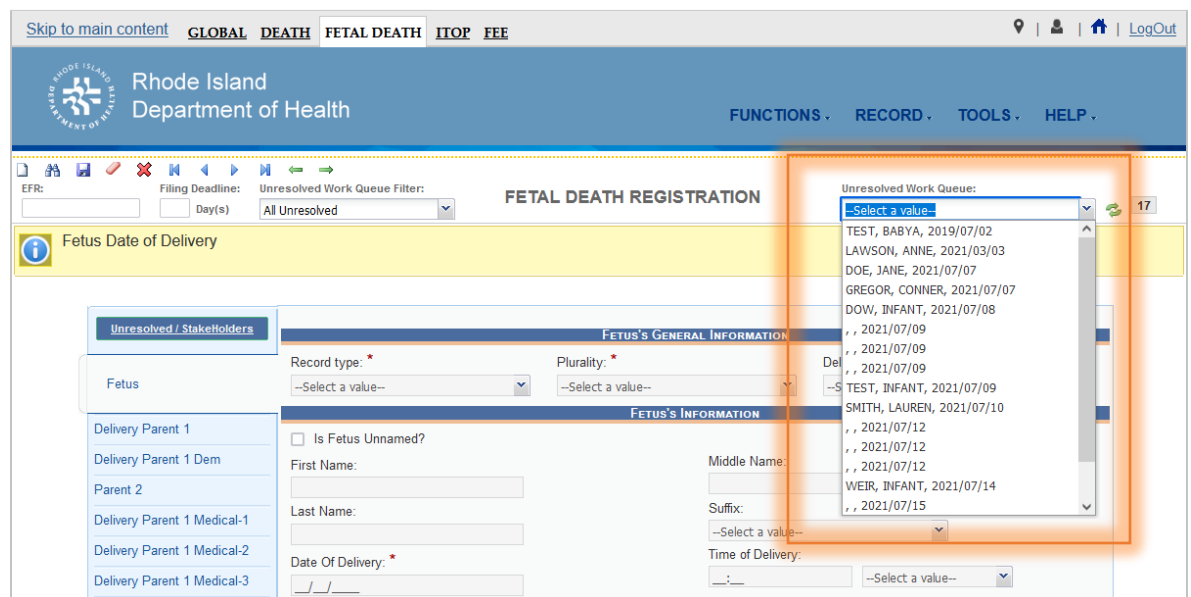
Skip to main content GLOBAL DEATH FETAL DEATH ITOP FEE

LogOut

RHODE ISLAND DEPARTMENT OF HEALTH

Rhode Island Department of Health

FUNCTIONS RECORD TOOLS HELP

EFR:

Filing Deadline: Day(s)

Unresolved Work Queue Filter: All Unresolved

FETAL DEATH REGISTRATION

Unresolved Work Queue:
--Select a value--
17

TEST, BABYA, 2019/07/02
LAWSON, ANNE, 2021/03/03
DOE, JANE, 2021/07/07
GREGOR, CONNER, 2021/07/07
DOW, INFANT, 2021/07/08
, , 2021/07/09
, , 2021/07/09
, , 2021/07/09
TEST, INFANT, 2021/07/09
SMITH, LAUREN, 2021/07/10
, , 2021/07/12
, , 2021/07/12
, , 2021/07/12
WEIR, INFANT, 2021/07/14
, , 2021/07/15

Fetus Date of Delivery

Unresolved / StakeHolders

Fetus

Delivery Parent 1

Delivery Parent 1 Dem

Parent 2

Delivery Parent 1 Medical-1

Delivery Parent 1 Medical-2

Delivery Parent 1 Medical-3

Fetus's General Information

Record type: *
--Select a value--

Plurality: *
--Select a value--

Del
--S

Fetus's Information

Is Fetus Unnamed?

First Name:

Middle Name:

Last Name:

Suffix:
--Select a value--

Date Of Delivery: *
__/__/____

Time of Delivery:
__:__
--Select a value--